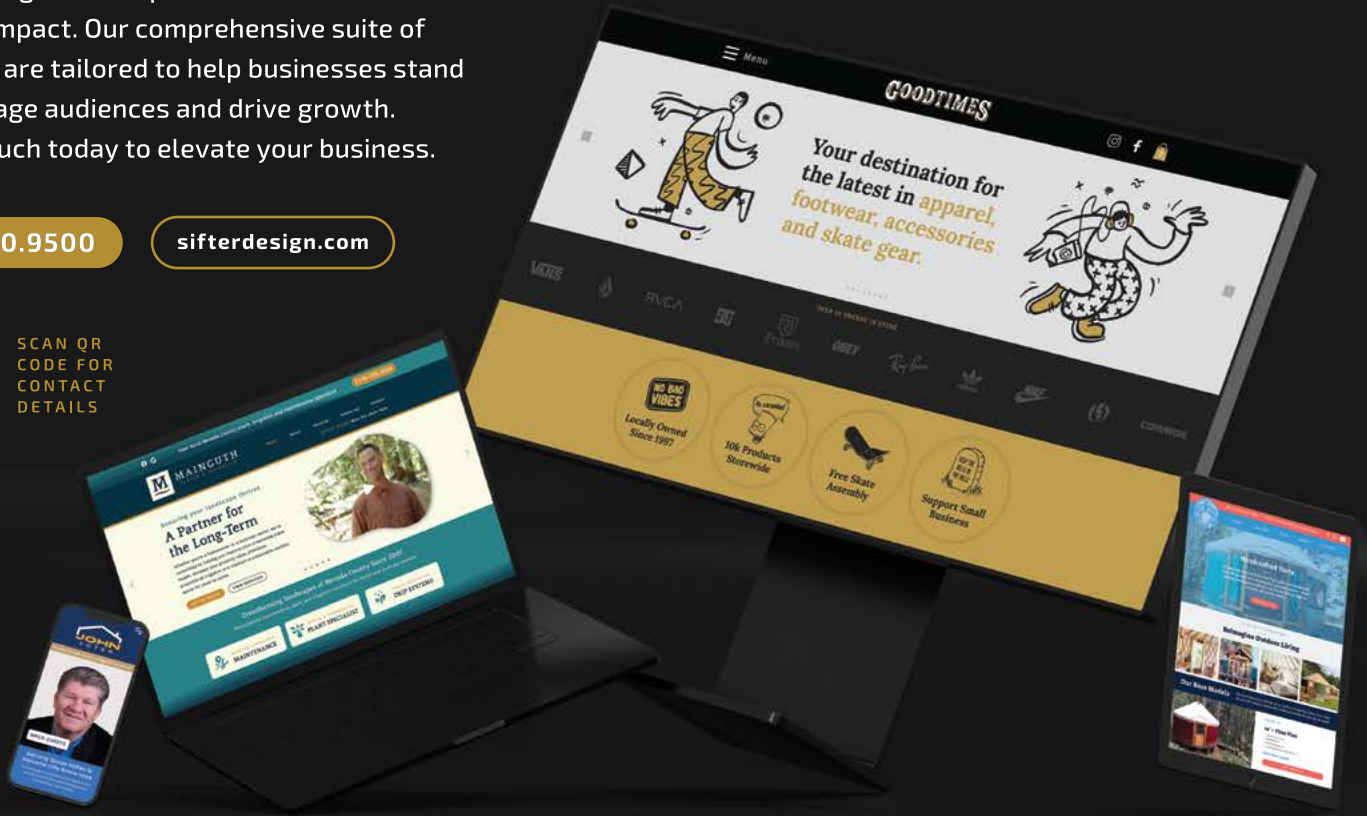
mpact. Our comprehensive suite of are tailored to help businesses stand age audiences and drive growth. uch today to elevate your business.

0.9500

sifterdesign.com

SCAN QR CODE FOR CONTACT DETAILS

Menu

GOODTIMES

Your destination for the latest in apparel, footwear, accessories and skate gear.

VANS

RVCA

DC

OBEY

CONVERSE

NO BAD VIBES

Locally Owned Since 1997

10k Products Storewide

Free Skate Assembly

Support Small Business

MAINGUTH

A Partner for the Long-Term

Transforming landscapes of Nevada County Since 1997

MAINTENANCE

PLANT SPECIALIST

DRIP SYSTEMS

JOHN

Reimagine Outdoor Living

Our Base Models